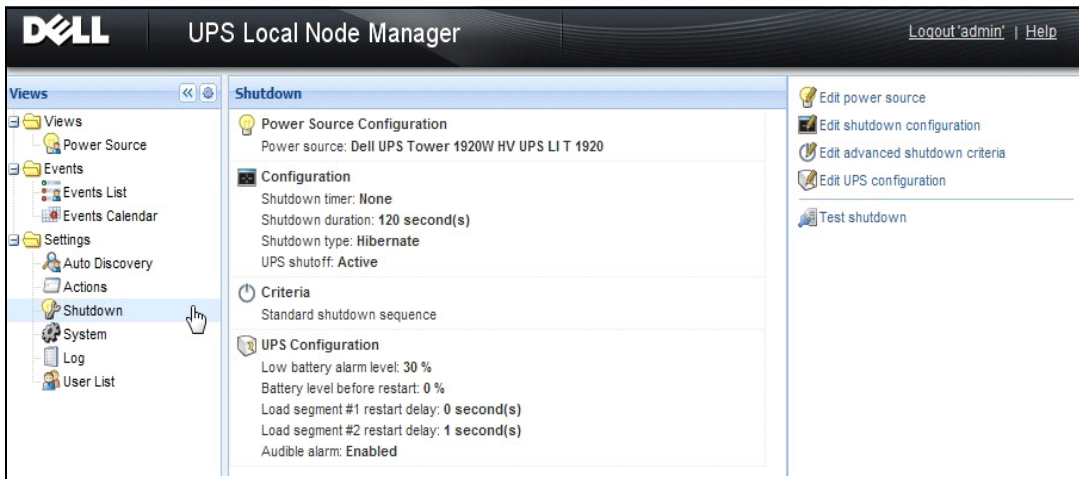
DELL UPS Local Node Manager

Logout 'admin' | Help

Views

Views
Power Source
Events
Events List
Events Calendar
Settings
Auto Discovery
Actions
Shutdown
System
Log
User List

Shutdown

Power Source Configuration
Power source: Dell UPS Tower 1920W HV UPS LI T 1920

Configuration
Shutdown timer: None
Shutdown duration: 120 second(s)
Shutdown type: Hibernate
UPS shutoff: Active

Criteria
Standard shutdown sequence

UPS Configuration
Low battery alarm level: 30 %
Battery level before restart: 0 %
Load segment #1 restart delay: 0 second(s)
Load segment #2 restart delay: 1 second(s)
Audible alarm: Enabled

Edit power source
Edit shutdown configuration
Edit advanced shutdown criteria
Edit UPS configuration

Test shutdown